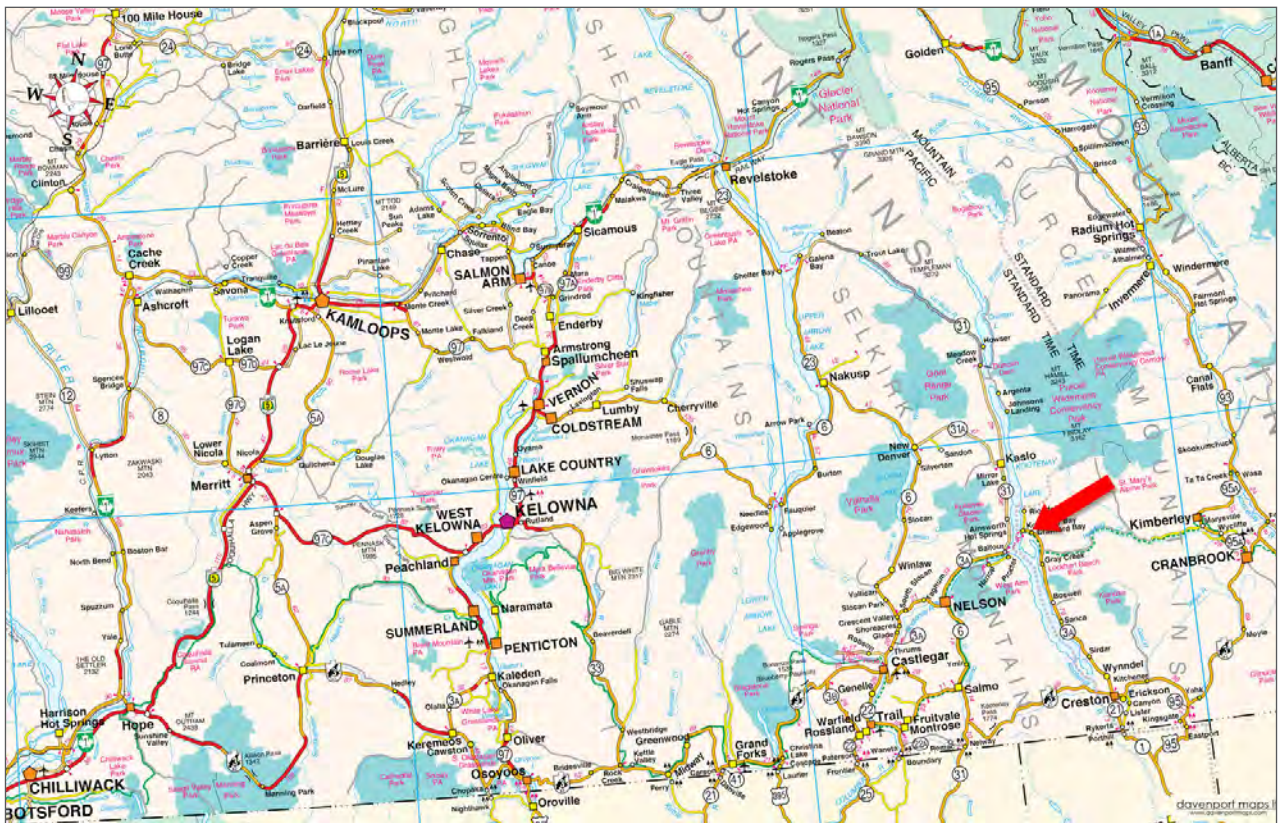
100 Mile House
N
W
E
S
Clinton
Cache Creek
Ashcroft
Savona
KAMLOOPS
Barrière
Louis Creek
Chase
Sorrento
SALMON ARM
Sicamous
Revelstoke
Glacier National Park
Golden
Banff
Lillooet
Logan Lake
Lower Nicola
Merritt
Spences Bridge
Lytton
Boston Bar
North Bend
Spuzzum
Yale
Hope
Harrison Hot Springs
CHILLIWACK
ABBOTSFORD
Princeton
Coalmont
Tulameen
Hedley
Keremeos
Cawston
Osoyoos
Oliver
Oroville
Kaleden
Okanagan Falls
PENTICTON
Naramata
SUMMERLAND
Peachland
WEST KELOWNA
KELOWNA
Rutland
LAKE COUNTRY
Winfield
Okanagan Centre
VERNON
COLDSTREAM
Lumby
Cherryville
Armstrong
Spallumcheen
Enderby
Grindrod
Falkland
Westwold
Monte Lake
Monte Creek
Quilchena
Douglas Lake
Aspen Grove
Nakusp
Burton
Edgewood
Needles
Fauquier
New Denver
Silverton
Sandon
Kaslo
Slocan
Winlaw
NELSON
Castlegar
Salmo
Trail
Rossland
Warfield
Fruitvale
Montrose
Genelle
Grand Forks
Greenwood
Midway
Rock Creek
Beaverdell
Creston
Erickson
Wynndel
Yahk
Kimberley
CRANBROOK
Wasa
Invermere
Windermere
Canal Flats
Radium Hot Springs
Fairmont Hot Springs
Mirror Lake
Ainsworth Hot Springs
Balfour
Riondel
Gray Creek
Boswell
Sanca
Sirdar
Kingsgate
Rykerts
Porthill
Eastport
STANDARD TIME
STANDARD TIME
MOUNTAIN
PACIFIC
SELKIRK
MOUNTAINS
PURCELL
ROCKY MOUNTAINS
Galena Bay
Trout Lake
Arrow Park
St. Mary's Alpine Park
davenport maps ltd